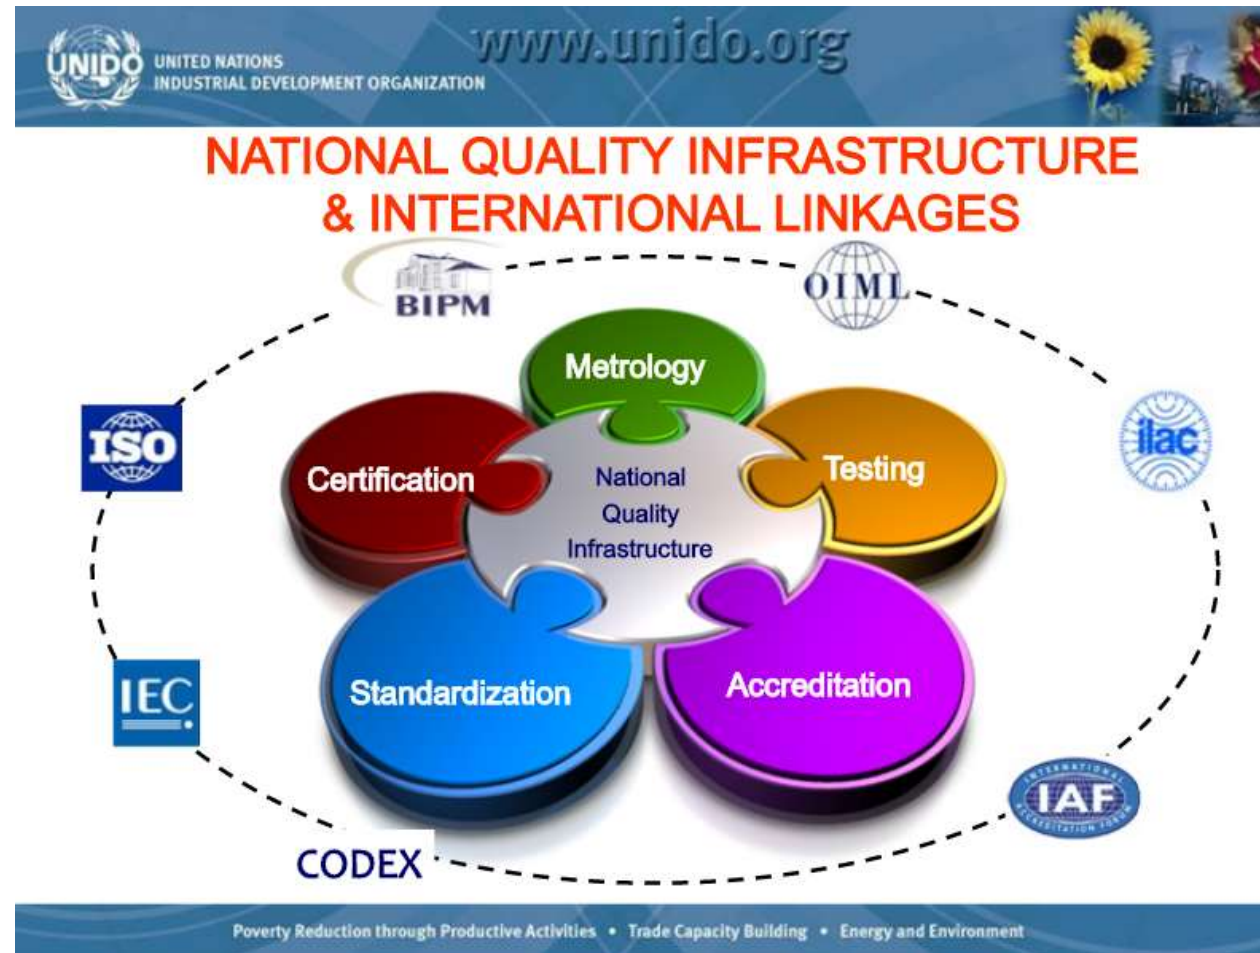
UNIDO UNITED NATIONS INDUSTRIAL DEVELOPMENT ORGANIZATION

www.unido.org

NATIONAL QUALITY INFRASTRUCTURE & INTERNATIONAL LINKAGES

BIPM

OIML

ISO

ilac

IEC

IAF INTERNATIONAL ACCREDITATION FORUM

CODEX

Metrology

Certification

Testing

National Quality Infrastructure

Standardization

Accreditation

Poverty Reduction through Productive Activities • Trade Capacity Building • Energy and Environment